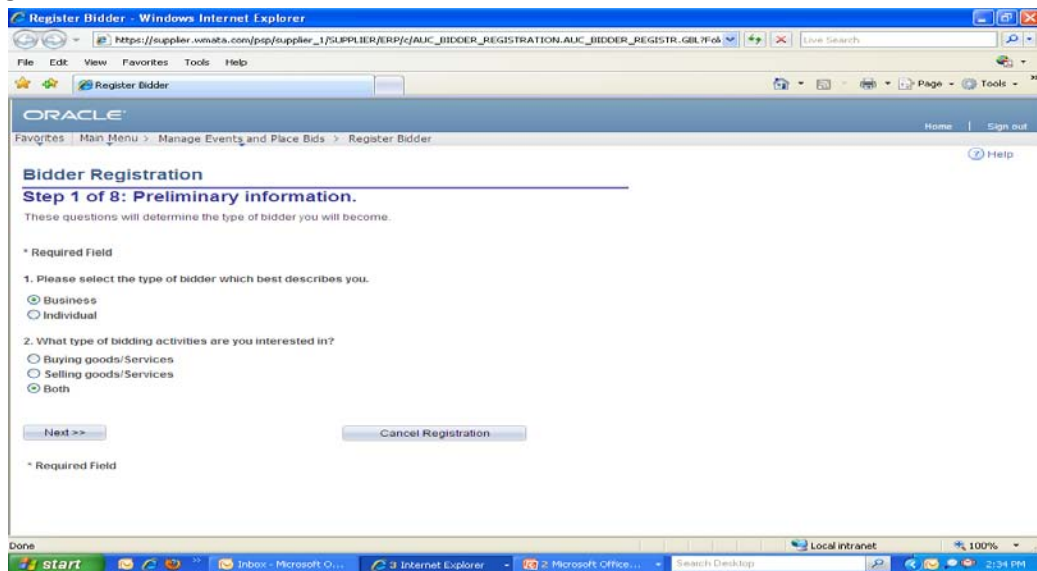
Register Bidder - Windows Internet Explorer

https://supplier.wmata.com/psp/supplier_1/SUPPLIER/ERP/c/AUC_BIDDER_REGISTRATION.AUC_BIDDER_REGISTR.GBL?Fol

Live Search

File Edit View Favorites Tools Help

Register Bidder

Page Tools

ORACLE

Home | Sign out

Favorites | Main Menu > Manage Events and Place Bids > Register Bidder

Help

Bidder Registration

Step 1 of 8: Preliminary information.

These questions will determine the type of bidder you will become.

* Required Field

1. Please select the type of bidder which best describes you.

Business

Individual

2. What type of bidding activities are you interested in?

Buying goods/Services

Selling goods/Services

Both

Next >>

Cancel Registration

* Required Field

Done

Local intranet

100%

start

Inbox - Microsoft O...

3 Internet Explorer

2 Microsoft Office...

Search Desktop

2:34 PM